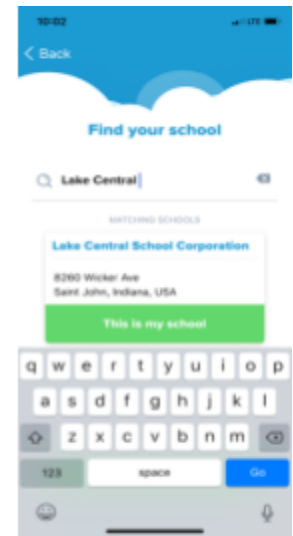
10:02

LTE

Back

Find your school

Lake Central

MATCHING SCHOOLS

Lake Central School Corporation

8260 Wicker Ave
Saint John, Indiana, USA

This is my school

q w e r t y u i o p
a s d f g h j k l
z x c v b n m

123 space Go